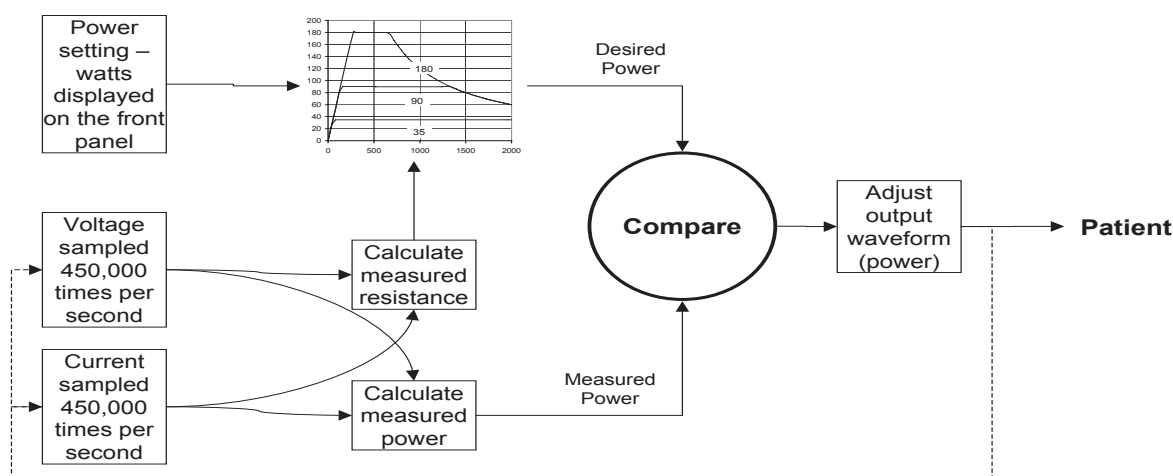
Power setting – watts displayed on the front panel

200
180
160
140
120
100
80
60
40
20
0

0
500
1000
1500
2000

180
90
35

Desired Power

Compare

Adjust output waveform (power)

Patient

Voltage sampled 450,000 times per second

Calculate measured resistance

Current sampled 450,000 times per second

Calculate measured power

Measured Power